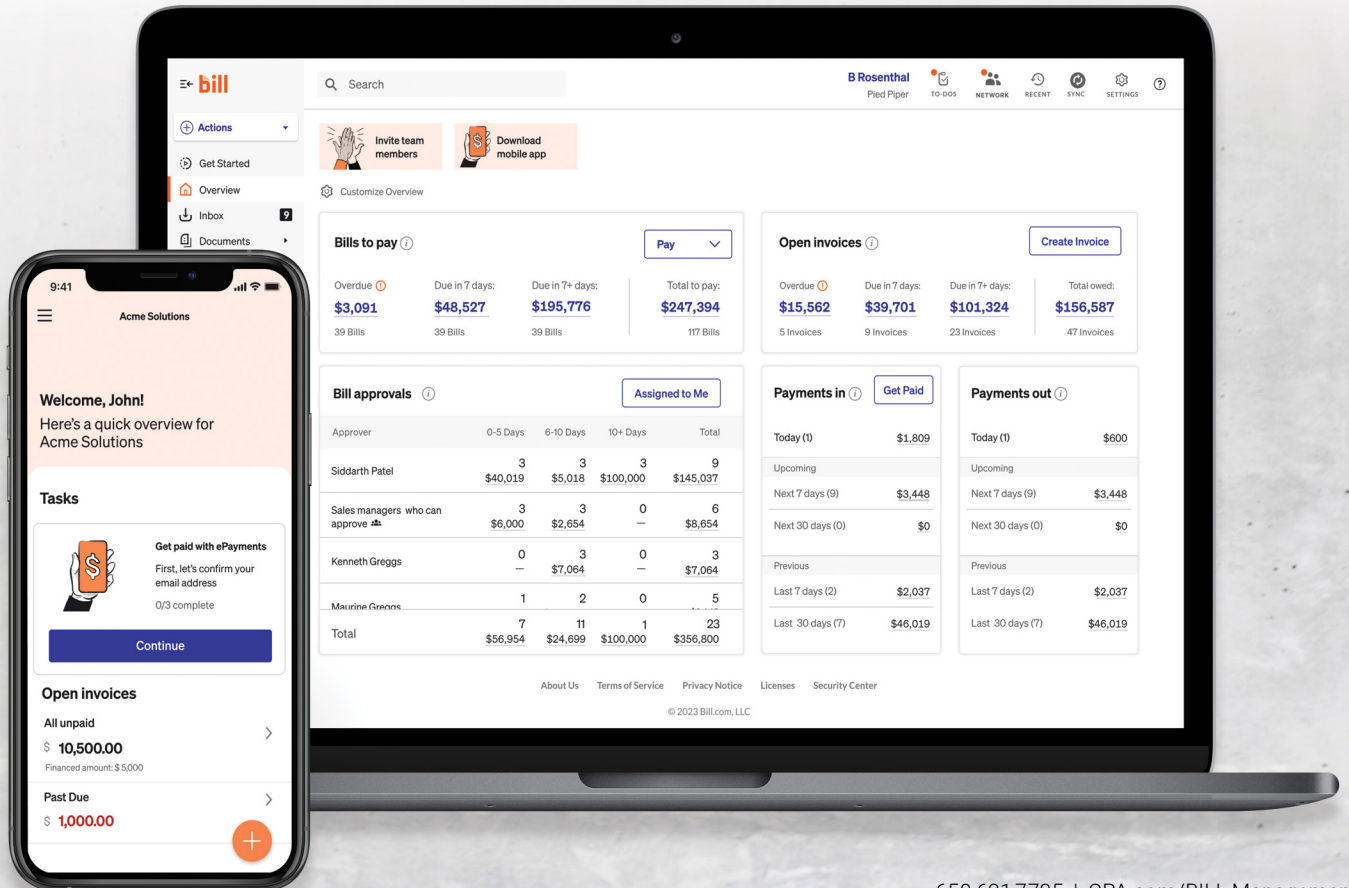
bill

Search

B Rosenthal
Pied Piper

TO-DOS NETWORK RECENT SYNC SETTINGS

Actions
Get Started
Overview
Inbox 9
Documents

Invite team members

Download mobile app

Customize Overview

Bills to pay

Pay

| Overdue | Due in 7 days: | Due in 7+ days: | Total to pay: |
|---|---|---|---|
| $3,091 | $48,527 | $195,776 | $247,394 |
| 39 Bills | 39 Bills | 39 Bills | 117 Bills |

Open invoices

Create Invoice

| Overdue | Due in 7 days: | Due in 7+ days: | Total owed: |
|---|---|---|---|
| $15,562 | $39,701 | $101,324 | $156,587 |
| 5 Invoices | 9 Invoices | 23 Invoices | 47 Invoices |

Bill approvals

Assigned to Me

| Approver | 0-5 Days | 6-10 Days | 10+ Days | Total |
|---|---|---|---|---|
| Siddarth Patel | 3 $40,019 | 3 $5,018 | 3 $100,000 | 9 $145,037 |
| Sales managers who can approve | 3 $6,000 | 3 $2,654 | 0 — | 6 $8,654 |
| Kenneth Greggs | 0 — | 3 $7,064 | 0 — | 3 $7,064 |
| Maurine Greggs | 1 | 2 | 0 | 5 |
| Total | 7 $56,954 | 11 $24,699 | 1 $100,000 | 23 $356,800 |

Payments in

Get Paid

| Today (1) | $1,809 |
|---|---|
| Upcoming | |
| Next 7 days (9) | $3,448 |
| Next 30 days (0) | $0 |
| Previous | |
| Last 7 days (2) | $2,037 |
| Last 30 days (7) | $46,019 |

Payments out

| Today (1) | $600 |
|---|---|
| Upcoming | |
| Next 7 days (9) | $3,448 |
| Next 30 days (0) | $0 |
| Previous | |
| Last 7 days (2) | $2,037 |
| Last 30 days (7) | $46,019 |

About Us Terms of Service Privacy Notice Licenses Security Center

© 2023 Bill.com, LLC

9:41

Acme Solutions

Welcome, John!
Here's a quick overview for Acme Solutions

Tasks

Get paid with ePayments
First, let's confirm your email address
0/3 complete

Continue

Open invoices

All unpaid
$ 10,500.00
Financed amount: $ 5,000

Past Due
$ 1,000.00

650.621.7795 | QBA.com/BILL-Managem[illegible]